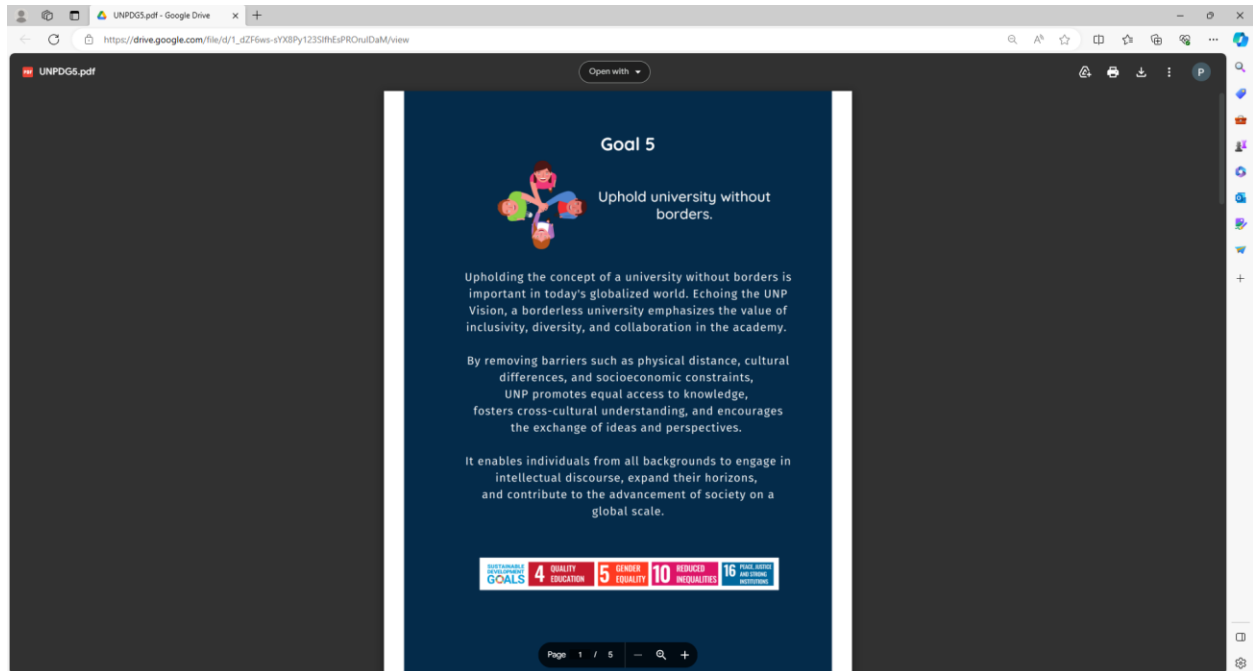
UNPDG5.pdf - Google Drive

https://drive.google.com/file/d/1_dZF6ws-sYX8Py123SIfhEsPROrulDaM/view

UNPDG5.pdf

Open with

P

Goal 5

Uphold university without borders.

Upholding the concept of a university without borders is important in today's globalized world. Echoing the UNP Vision, a borderless university emphasizes the value of inclusivity, diversity, and collaboration in the academy.

By removing barriers such as physical distance, cultural differences, and socioeconomic constraints, UNP promotes equal access to knowledge, fosters cross-cultural understanding, and encourages the exchange of ideas and perspectives.

It enables individuals from all backgrounds to engage in intellectual discourse, expand their horizons, and contribute to the advancement of society on a global scale.

SUSTAINABLE DEVELOPMENT GOALS 4 QUALITY EDUCATION 5 GENDER EQUALITY 10 REDUCED INEQUALITIES 16 PEACE, JUSTICE AND STRONG INSTITUTIONS

Page 1 / 5